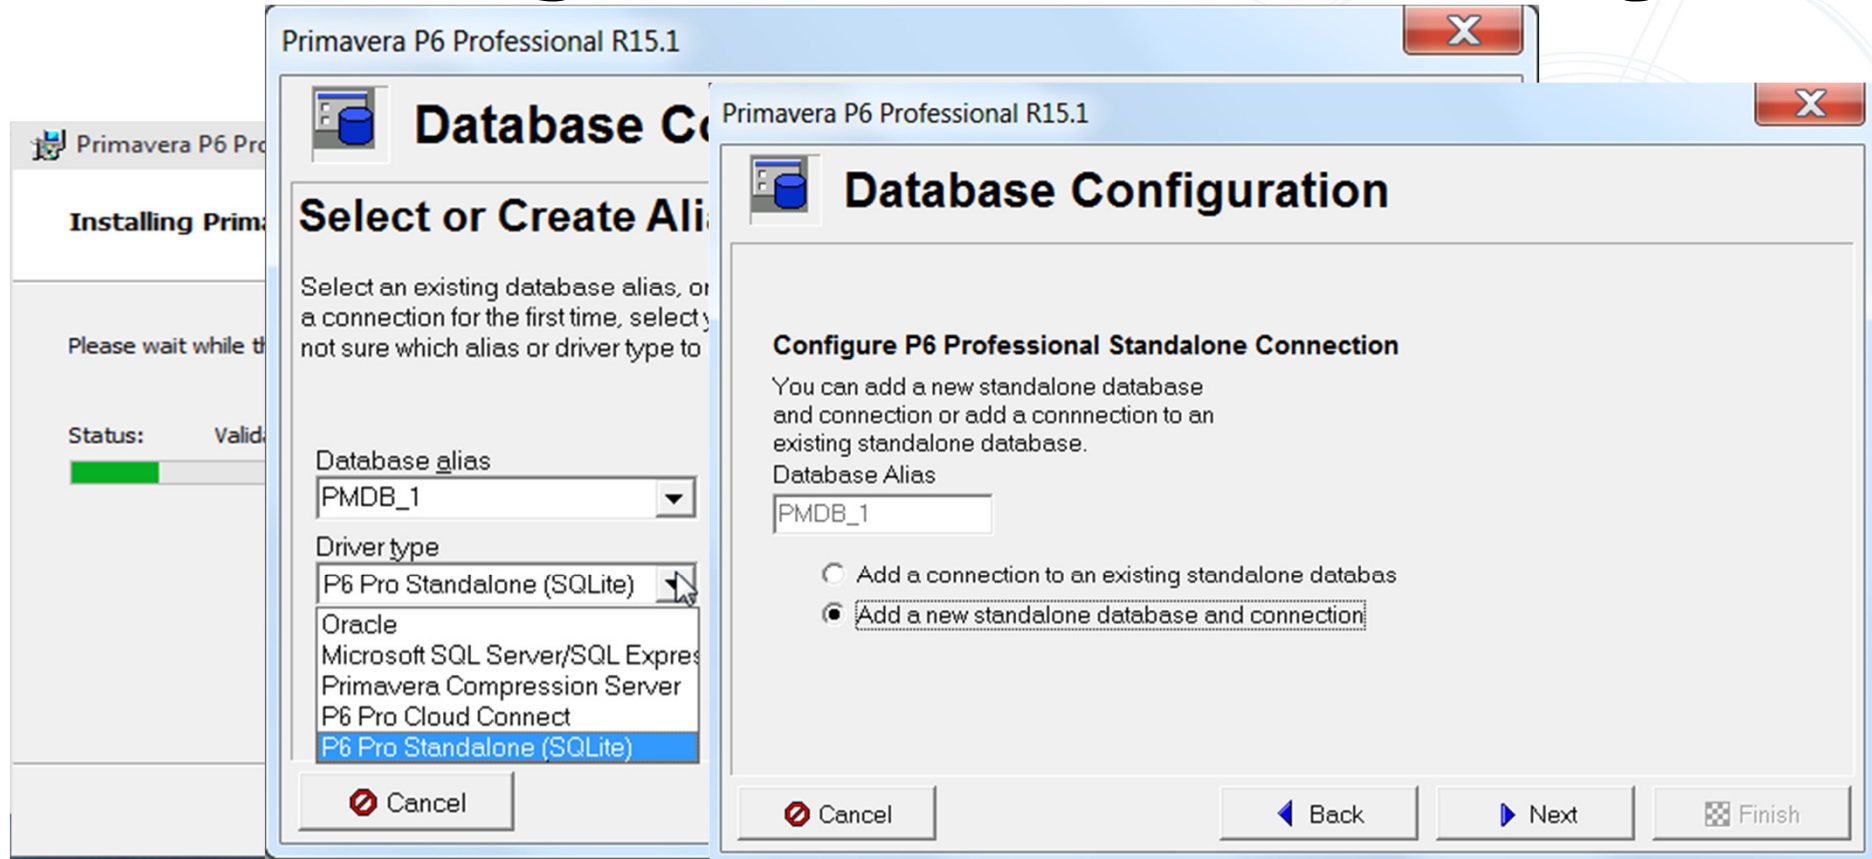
Primavera P6 Pro

Installing Prim

Please wait while t

Status: Valid

Primavera P6 Professional R15.1

Database C

Select or Create Ali

Select an existing database alias, o a connection for the first time, select not sure which alias or driver type to

Database alias

PMDB_1

Driver type

P6 Pro Standalone (SQLite)

Oracle
Microsoft SQL Server/SQL Expres
Primavera Compression Server
P6 Pro Cloud Connect
P6 Pro Standalone (SQLite)

Cancel

Primavera P6 Professional R15.1

Database Configuration

Configure P6 Professional Standalone Connection

You can add a new standalone database and connection or add a connection to an existing standalone database.

Database Alias

PMDB_1

Add a connection to an existing standalone databas

Add a new standalone database and connection

Cancel

Back

Next

Finish